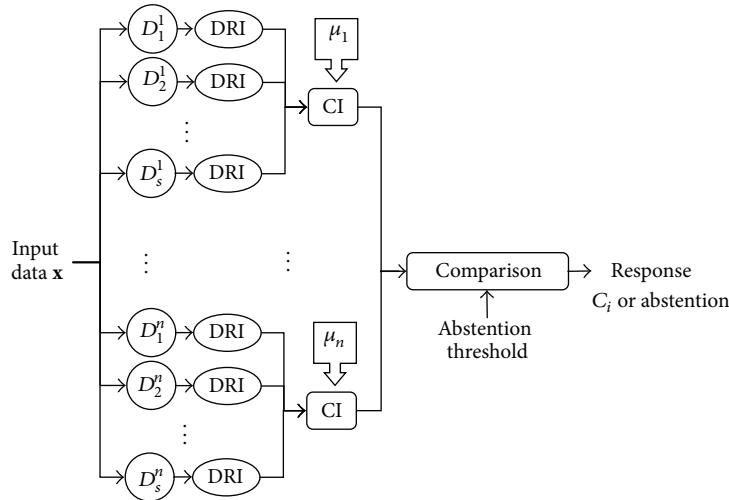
$D_1^1$ DRI
$D_2^1$ DRI
$\vdots$
$D_s^1$ DRI
$\mu_1$
CI

Input data $\mathbf{x}$

$\vdots$ $\vdots$

Comparison
Response $C_i$ or abstention
Abstention threshold

$D_1^n$ DRI
$D_2^n$ DRI
$\vdots$
$D_s^n$ DRI
$\mu_n$
CI